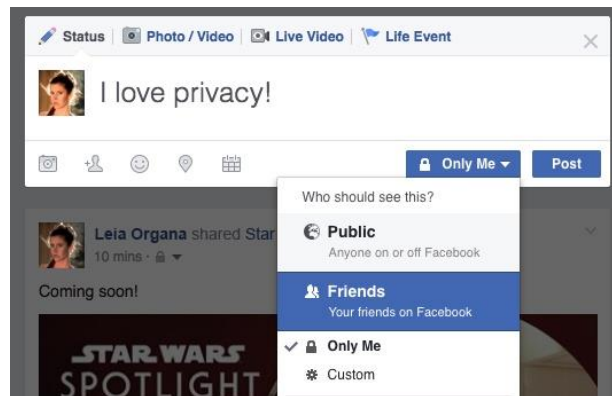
Status | Photo / Video | Live Video | Life Event

I love privacy!

Only Me
Post

Who should see this?
Public
Anyone on or off Facebook
Friends
Your friends on Facebook
Only Me
Custom

Leia Organa shared Star
10 mins ·

Coming soon!

STAR WARS
SPOTLIGHT